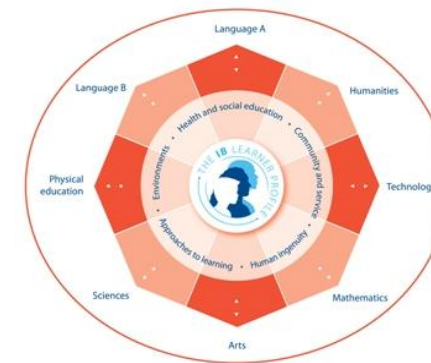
Language A

Language B

Humanities

Physical education

Technolog

Sciences

Mathematics

Arts

Health and social education • Community and service • Human ingenuity • Approaches to learning • Environments •

THE IB LEARNER PROFILE